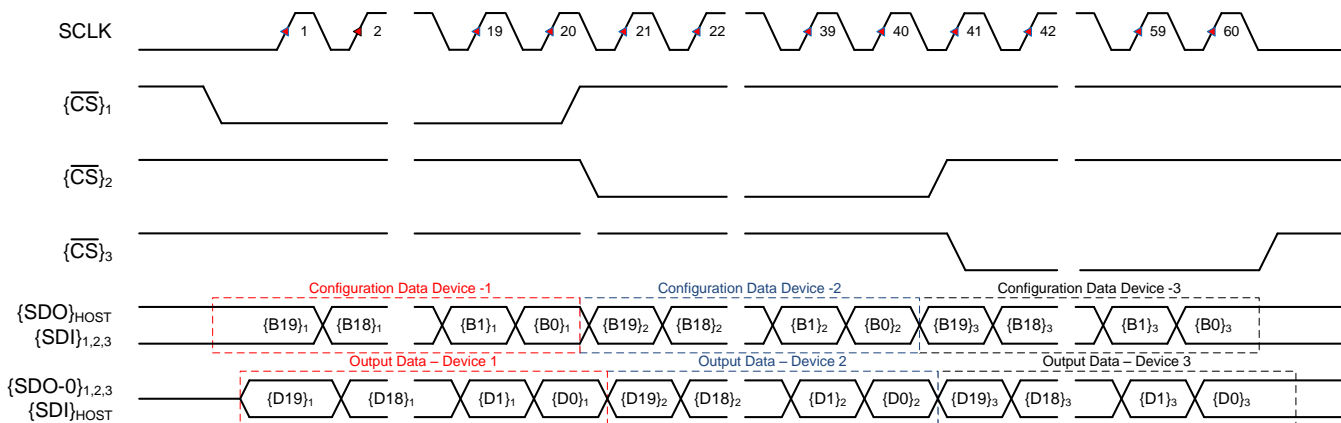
SCLK
1 2 19 20 21 22 39 40 41 42 59 60

$\{\overline{CS}\}_1$

$\{\overline{CS}\}_2$

$\{\overline{CS}\}_3$

Configuration Data Device -1
Configuration Data Device -2
Configuration Data Device -3

$\{SDO\}_{HOST}$
$\{SDI\}_{1,2,3}$

$\{B19\}_1$ $\{B18\}_1$ $\{B1\}_1$ $\{B0\}_1$ $\{B19\}_2$ $\{B18\}_2$ $\{B1\}_2$ $\{B0\}_2$ $\{B19\}_3$ $\{B18\}_3$ $\{B1\}_3$ $\{B0\}_3$

Output Data – Device 1
Output Data – Device 2
Output Data – Device 3

$\{SDO\text{-}0\}_{1,2,3}$
$\{SDI\}_{HOST}$

$\{D19\}_1$ $\{D18\}_1$ $\{D1\}_1$ $\{D0\}_1$ $\{D19\}_2$ $\{D18\}_2$ $\{D1\}_2$ $\{D0\}_2$ $\{D19\}_3$ $\{D18\}_3$ $\{D1\}_3$ $\{D0\}_3$